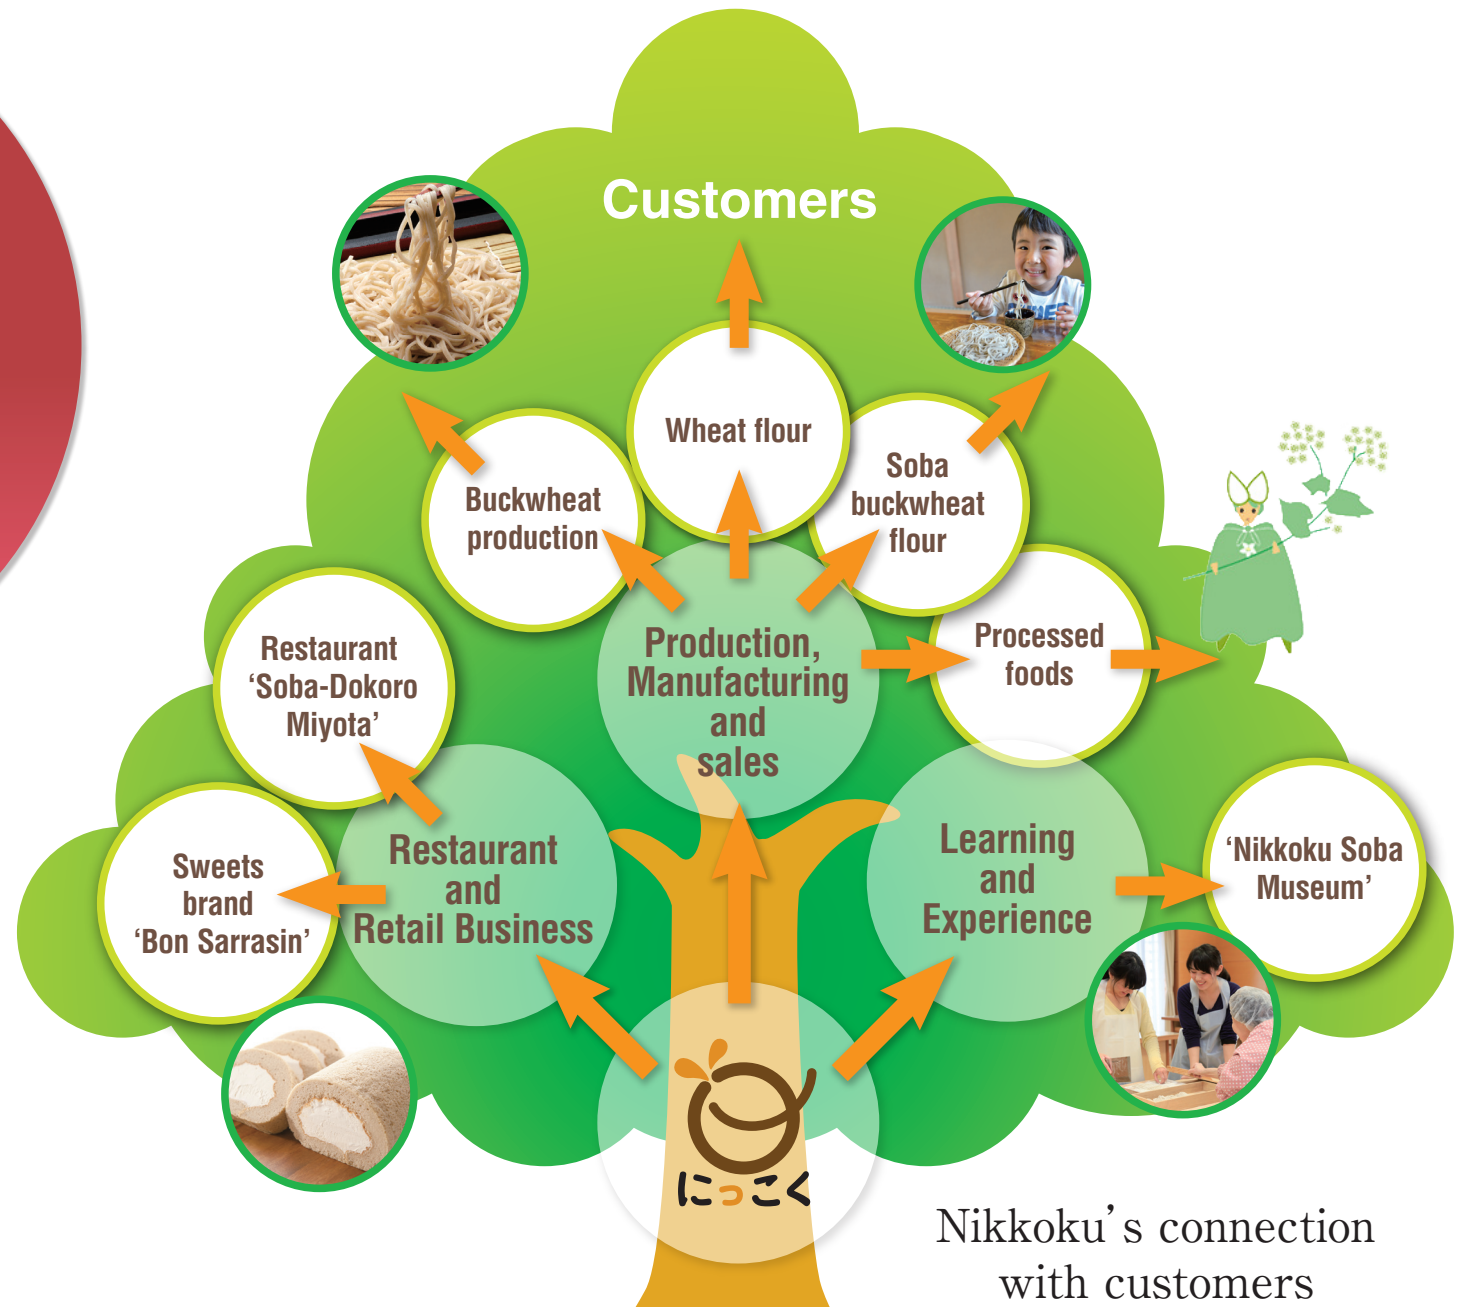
Customers

Wheat flour

Buckwheat production

Soba buckwheat flour

Restaurant ‘Soba-Dokoro Miyota’

Production, Manufacturing and sales

Processed foods

Sweets brand ‘Bon Sarrasin’

Restaurant and Retail Business

Learning and Experience

‘Nikkoku Soba Museum’

にっこく

Nikkoku’s connection with customers